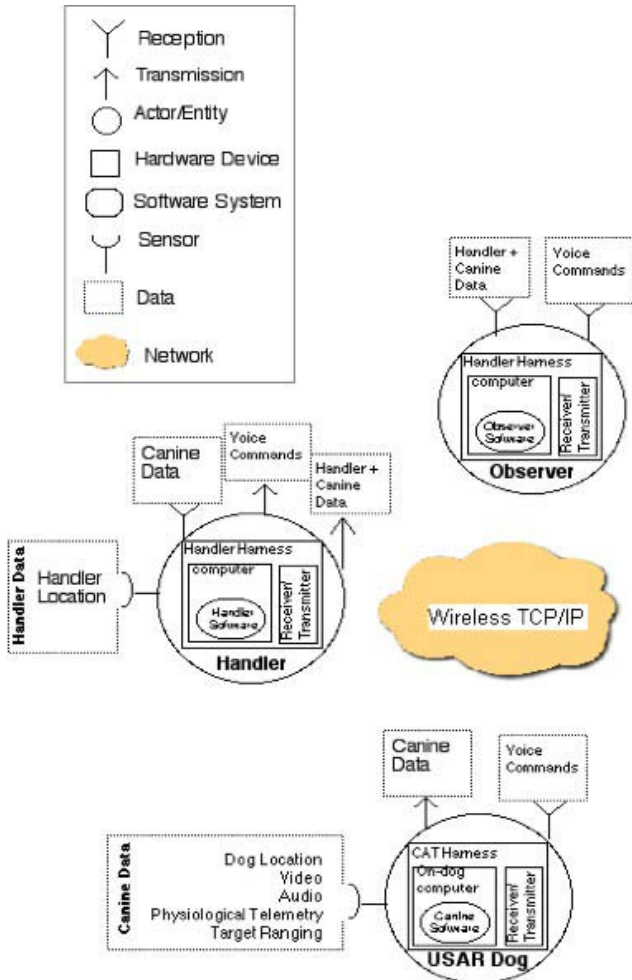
Reception
Transmission
Actor/Entity
Hardware Device
Software System
Sensor
Data
Network

Handler + Canine Data
Voice Commands
Handler Harness
computer
Observer Software
Receiver/ Transmitter
Observer

Canine Data
Voice Commands
Handler + Canine Data
Handler Data
Handler Location
Handler Harness
computer
Handler Software
Receiver/ Transmitter
Handler

Wireless TCP/IP

Canine Data
Voice Commands
Canine Data
Dog Location
Video
Audio
Physiological Telemetry
Target Ranging
CAT Harness
On-dog computer
Canine Software
Receiver/ Transmitter
USAR Dog